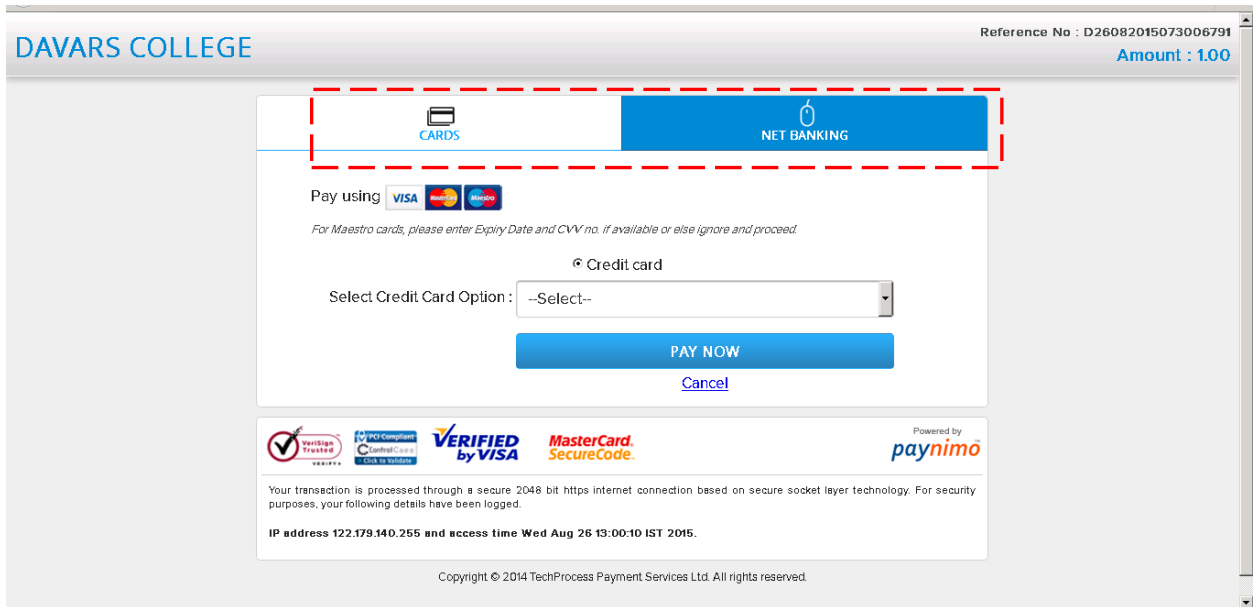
DAVARS COLLEGE

Reference No : D26082015073006791
Amount : 1.00

CARDS

NET BANKING

Pay using VISA MasterCard Maestro

For Maestro cards, please enter Expiry Date and CVV no. if available or else ignore and proceed.

Credit card

Select Credit Card Option : --Select--

PAY NOW

Cancel

VeriSign Trusted VERIFY
PCI Compliant ControlCase Click to Validate
VERIFIED by VISA
MasterCard. SecureCode.
Powered by paynimo

Your transaction is processed through a secure 2048 bit https internet connection based on secure socket layer technology. For security purposes, your following details have been logged.

IP address 122.179.140.255 and access time Wed Aug 26 13:00:10 IST 2015.

Copyright © 2014 TechProcess Payment Services Ltd. All rights reserved.